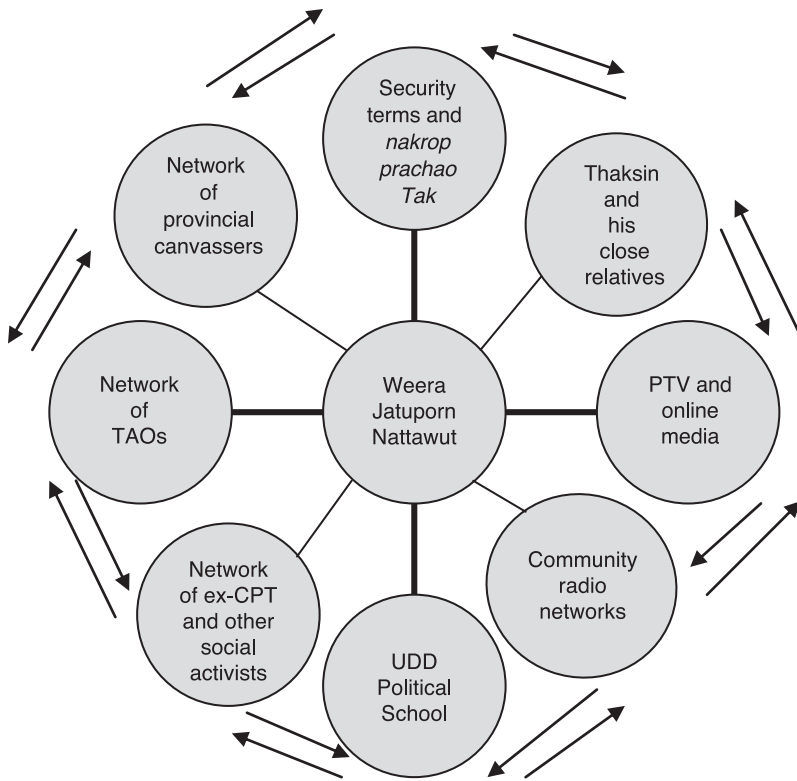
Security terms and *nakrop prachao Tak*

Thaksin and his close relatives

Network of provincial canvassers

Network of TAOs

Weera Jatuporn Nattawut

PTV and online media

Community radio networks

Network of ex-CPT and other social activists

UDD Political School